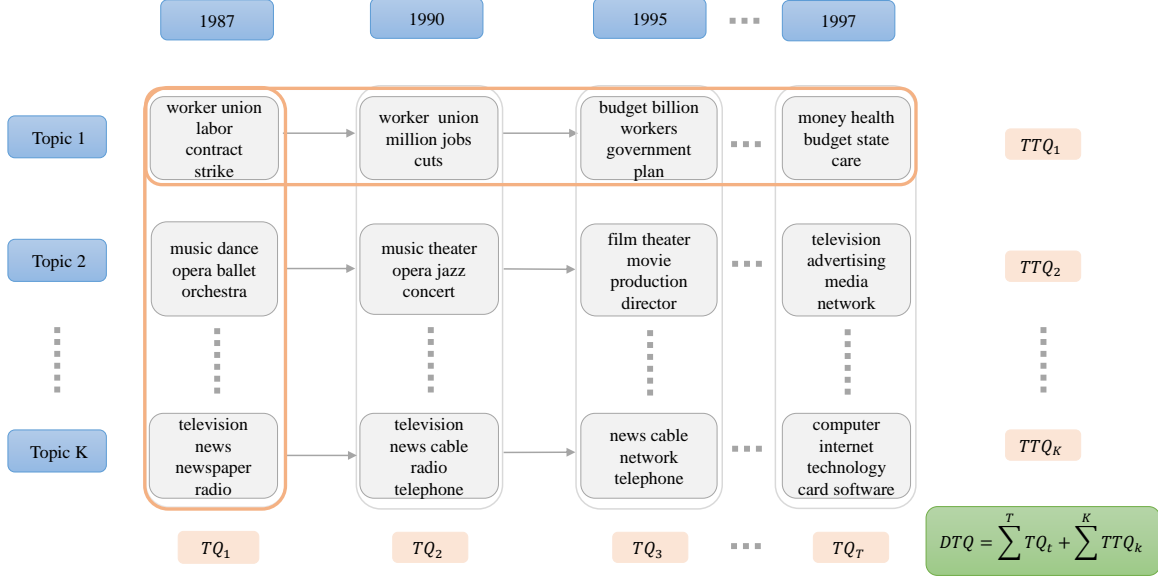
1987

1990

1995

1997

Topic 1

worker union labor contract strike

worker union million jobs cuts

budget billion workers government plan

money health budget state care

$TTQ_1$

Topic 2

music dance opera ballet orchestra

music theater opera jazz concert

film theater movie production director

television advertising media network

$TTQ_2$

Topic K

television news newspaper radio

television news cable radio telephone

news cable network telephone

computer internet technology card software

$TTQ_K$

$TQ_1$

$TQ_2$

$TQ_3$

$TQ_T$

$DTQ = \sum^{T} TQ_t + \sum^{K} TTQ_k$